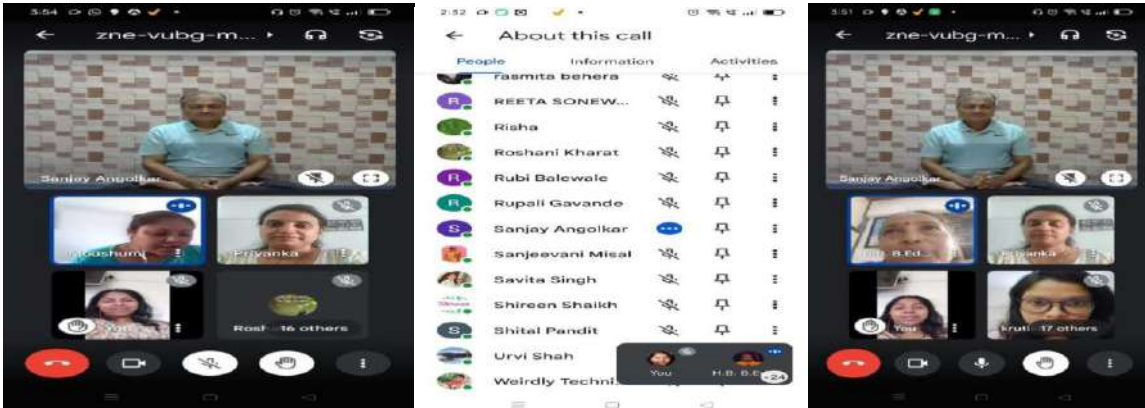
3:54

zne-vubg-m...

Sanjay Angolkar

Moushumi

Priyanka

You

Rosh 16 others

2:52

About this call

People

Information

Activities

rasmita behera

R REETA SONEW...

Risha

Roshani Kharat

R Rubi Balewale

R Rupali Gavande

S Sanjay Angolkar

Sanjeevani Misal

Savita Singh

Shireen Shaikh

S Shital Pandit

Urvi Shah

Weirdly Techni

You

H.B. B.Ed

+24

3:51

zne-vubg-m...

Sanjay Angolkar

B.Ed.

Priyanka

You

kruti 17 others